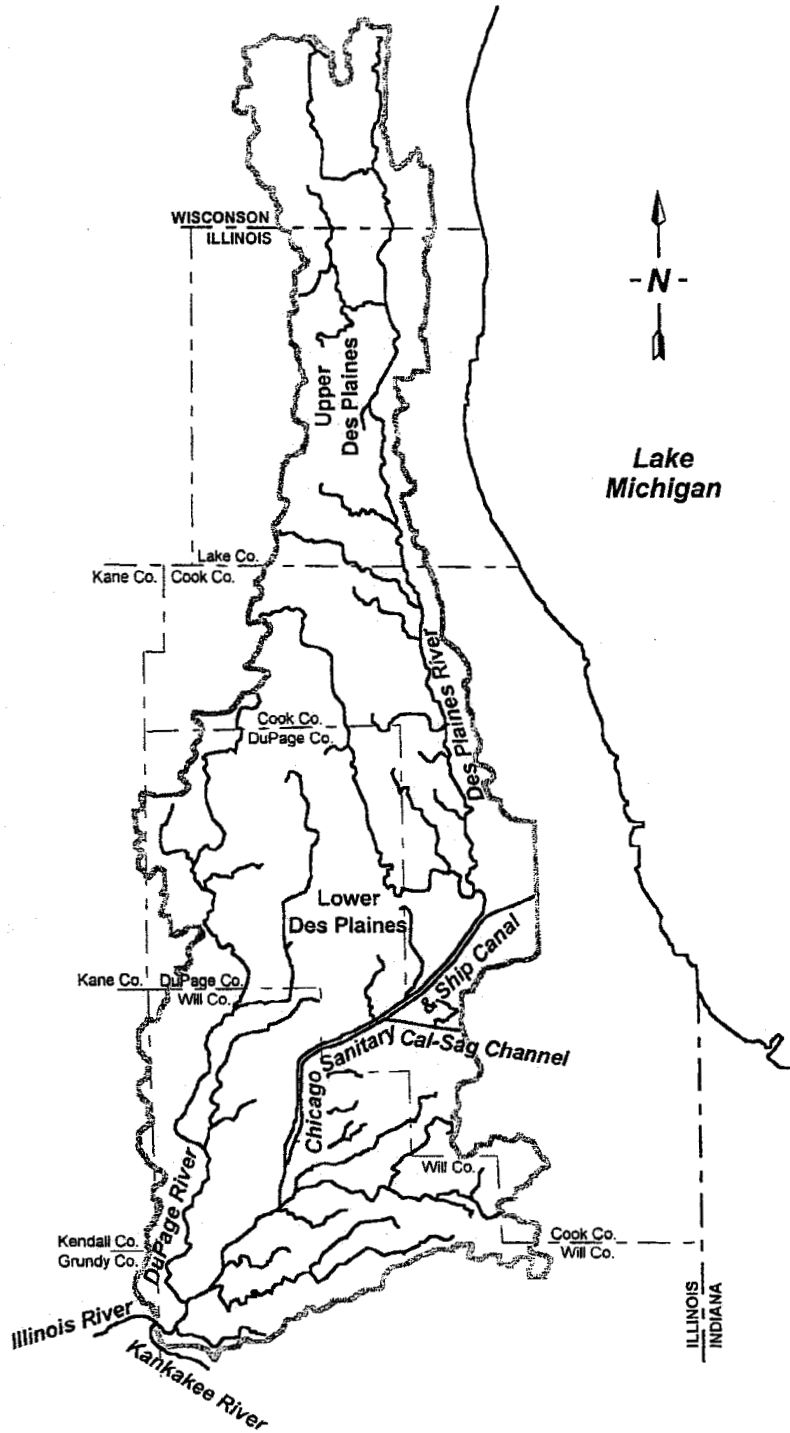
WISCONSON
ILLINOIS

-N-

Upper
Des Plaines

Lake
Michigan

Lake Co.
Kane Co. Cook Co.

Des Plaines River

Cook Co.
DuPage Co.

Lower
Des Plaines

Kane Co. DuPage Co.
Will Co.

& Ship Canal
Chicago Sanitary
Cal-Sag Channel

Will Co.

Cook Co.
Will Co.

Kendall Co.
Grundy Co.

DuPage River

ILLINOIS
INDIANA

Illinois River
Kankakee River